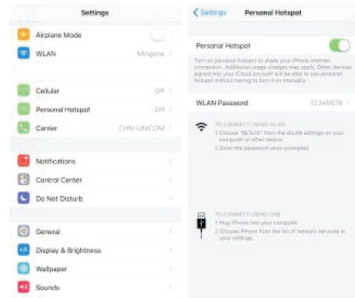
Settings

Airplane Mode

WLAN Mingeline

Cellular Off

Personal Hotspot Off

Carrier CHN-UNICOM

Notifications

Control Center

Do Not Disturb

General

Display & Brightness

Wallpaper

Sounds

< Settings Personal Hotspot

Personal Hotspot

Turn on personal hotspot to share your iPhone internet connection. Additional usage charges may apply. Other devices signed into your iCloud account will be able to use personal hotspot without having to turn it on manually.

WLAN Password 12345678

TO CONNECT USING WLAN
1 Choose "Mi5s12" from the WLAN settings on your computer or other device.
2 Enter the password when prompted.

TO CONNECT USING USB
1 Plug iPhone into your computer.
2 Choose iPhone from the list of network services in your settings.